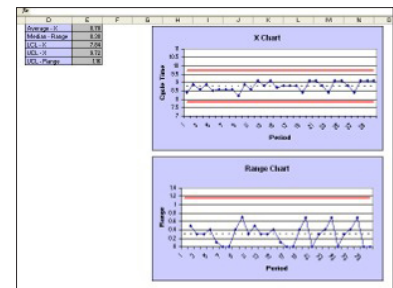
fx

| D | E | F | G | H | I | J | K | L | M | N | O |
|---|---|---|---|---|---|---|---|---|---|---|---|
| Average - X | 8.79 | | | | | | | | | | |
| Median - Range | 0.38 | | | | | | | | | | |
| LCL - X | 7.04 | | | | | | | | | | |
| UCL - X | 9.72 | | | | | | | | | | |
| UCL - Range | 1.16 | | | | | | | | | | |

X Chart

Cycle Time

11
10.5
10
9.5
9
8.5
8
7.5
7

Period

Range Chart

Range

1.4
1.2
1
0.8
0.6
0.4
0.2
0

Period